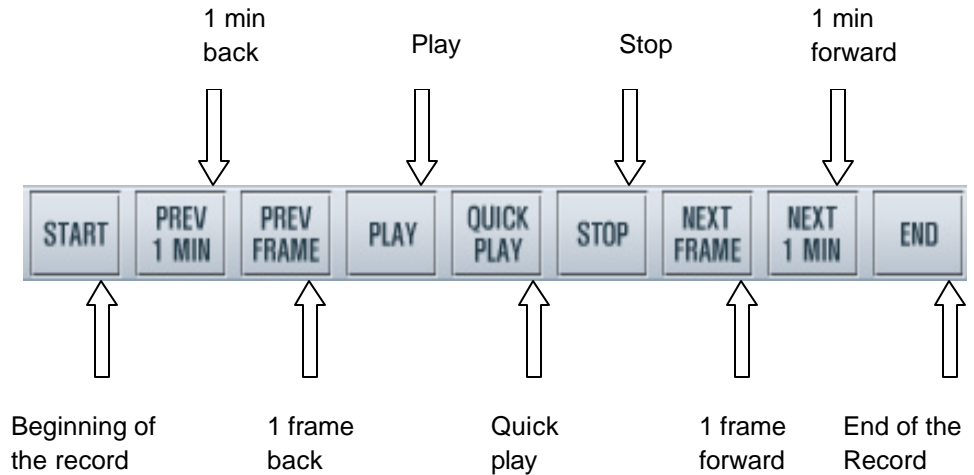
1 min back

Play

Stop

1 min forward

START

PREV 1 MIN

PREV FRAME

PLAY

QUICK PLAY

STOP

NEXT FRAME

NEXT 1 MIN

END

Beginning of the record

1 frame back

Quick play

1 frame forward

End of the Record